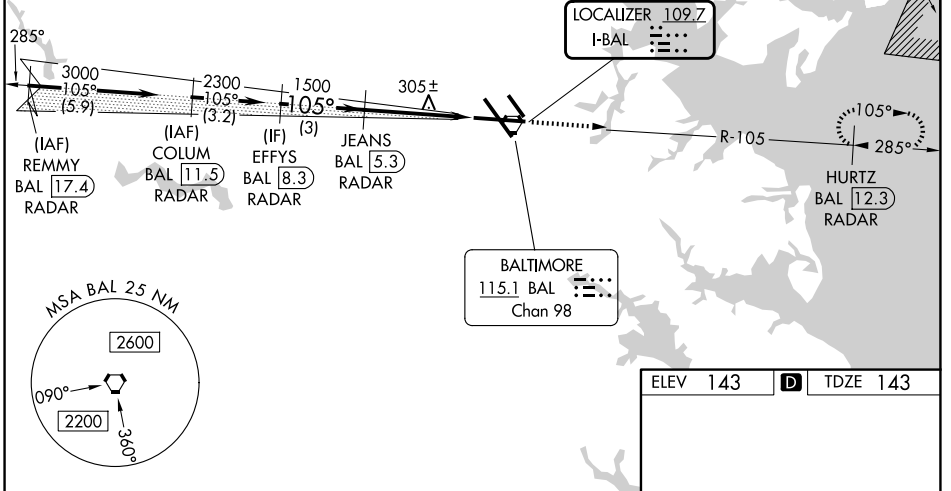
LOCALIZER 109.7
I-BAL

285°
3000
105°
(5.9)
2300
105°
(3.2)
1500
105°
(3)
305±

(IAF)
REMMY
BAL 17.4
RADAR

(IAF)
COLUM
BAL 11.5
RADAR

(IF)
EFFYS
BAL 8.3
RADAR

JEANS
BAL 5.3
RADAR

R-105

105°
285°
HURTZ
BAL 12.3
RADAR

BALTIMORE
115.1 BAL
Chan 98

MSA BAL 25 NM
2600
090°
2200
360°

ELEV 143
D
TDZE 143